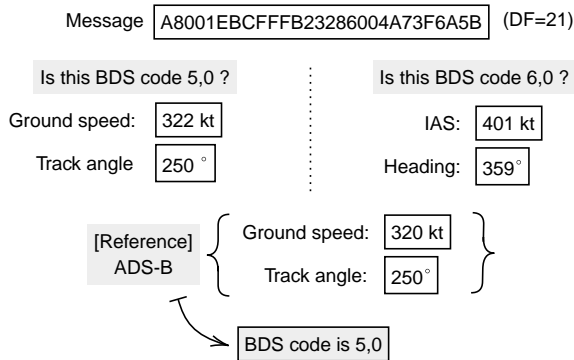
Message A8001EBCFFFB23286004A73F6A5B (DF=21)

Is this BDS code 5,0 ?

Ground speed: 322 kt

Track angle 250 °

Is this BDS code 6,0 ?

IAS: 401 kt

Heading: 359°

[Reference] ADS-B

Ground speed: 320 kt

Track angle: 250°

BDS code is 5,0